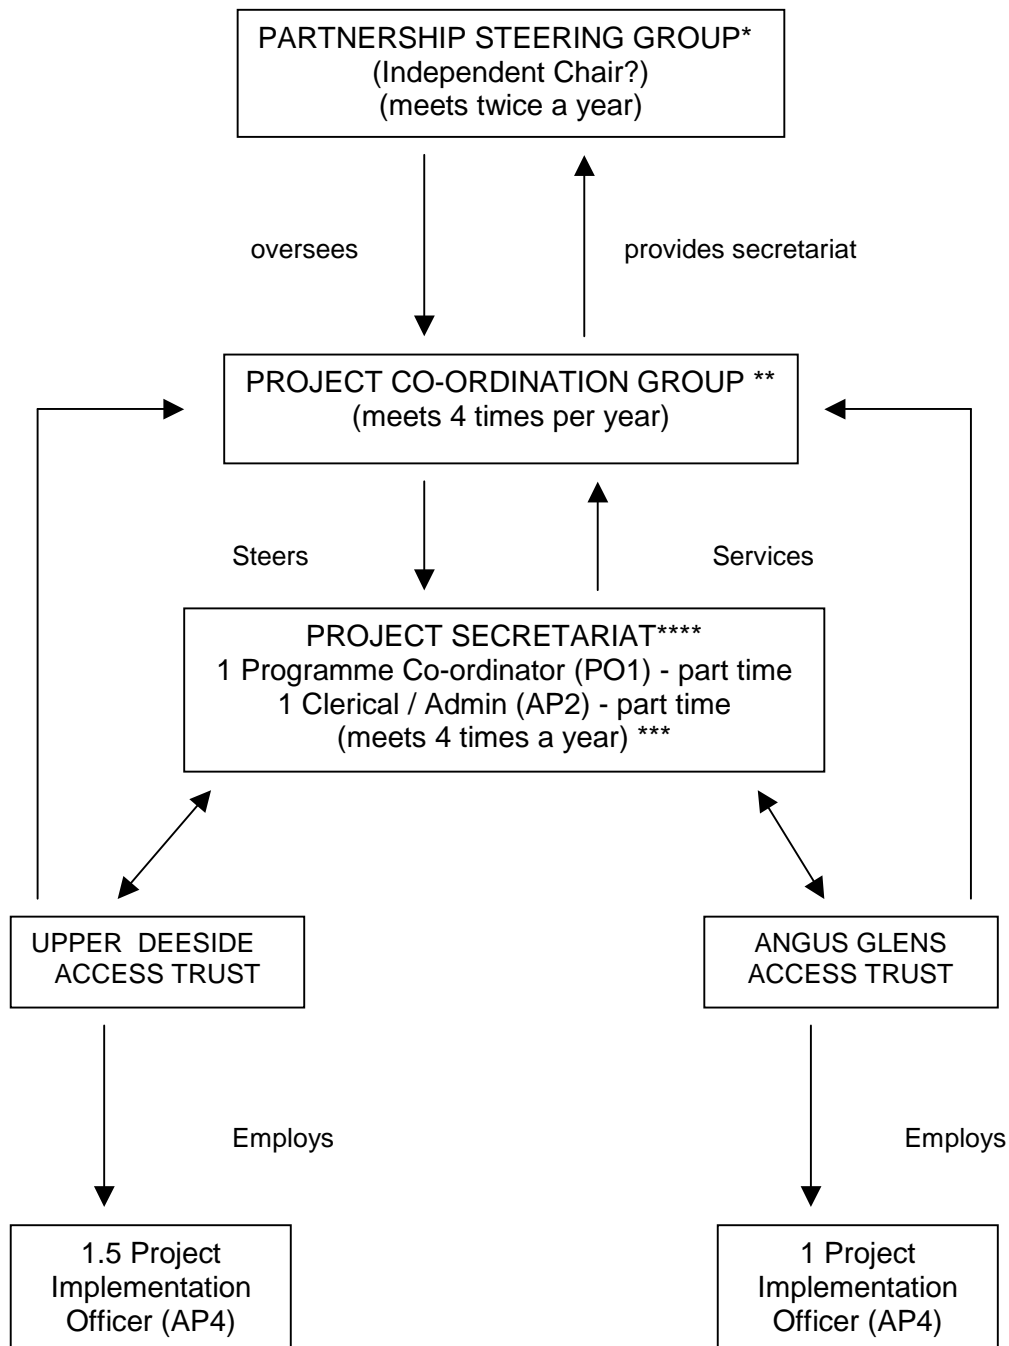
PARTNERSHIP STEERING GROUP*
(Independent Chair?)
(meets twice a year)

oversees

provides secretariat

PROJECT CO-ORDINATION GROUP **
(meets 4 times per year)

Steers

Services

PROJECT SECRETARIAT****
1 Programme Co-ordinator (PO1) - part time
1 Clerical / Admin (AP2) - part time
(meets 4 times a year) ***

UPPER DEESIDE ACCESS TRUST

ANGUS GLENS ACCESS TRUST

Employs

Employs

1.5 Project Implementation Officer (AP4)

1 Project Implementation Officer (AP4)